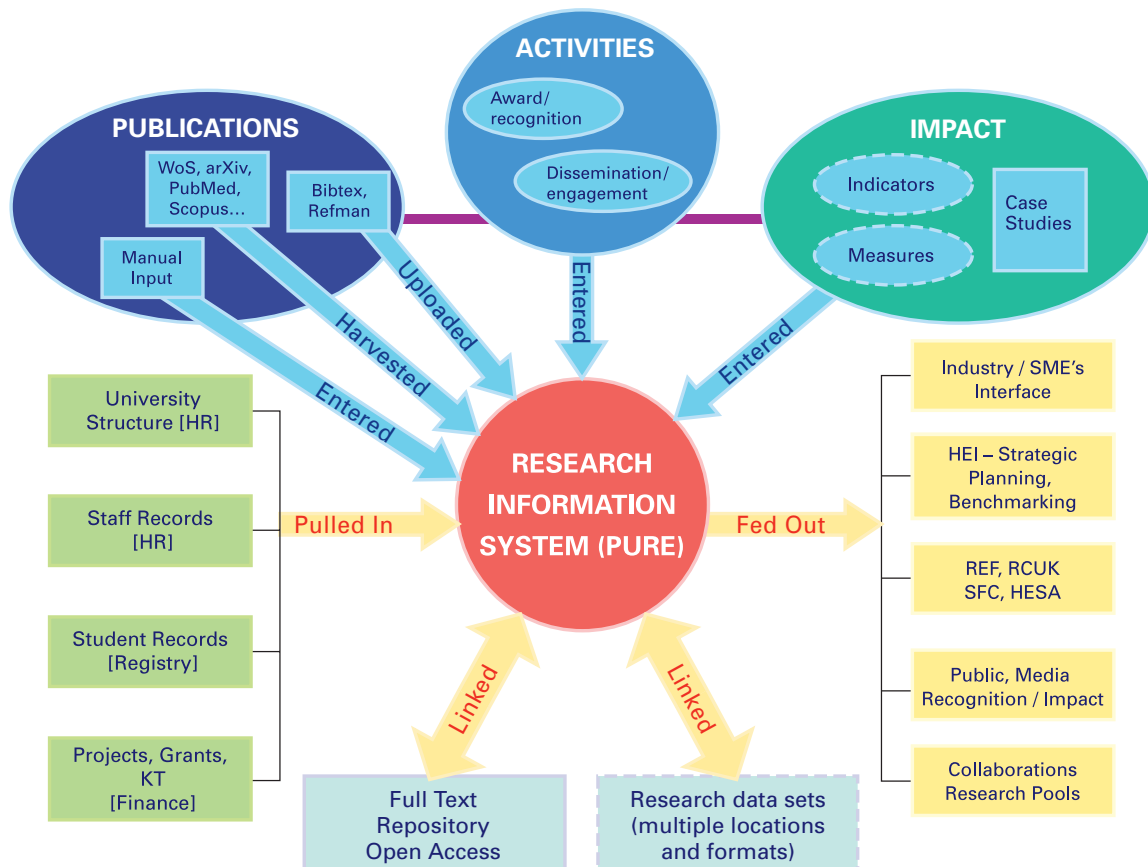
ACTIVITIES

Award/ recognition

Dissemination/ engagement

PUBLICATIONS

WoS, arXiv, PubMed, Scopus…

Bibtex, Refman

Manual Input

IMPACT

Indicators

Measures

Case Studies

Uploaded

Harvested

Entered

Entered

Entered

University Structure [HR]

Staff Records [HR]

Student Records [Registry]

Projects, Grants, KT [Finance]

Pulled In

RESEARCH INFORMATION SYSTEM (PURE)

Fed Out

Industry / SME's Interface

HEI – Strategic Planning, Benchmarking

REF, RCUK SFC, HESA

Public, Media Recognition / Impact

Collaborations Research Pools

Linked

Linked

Full Text Repository Open Access

Research data sets (multiple locations and formats)